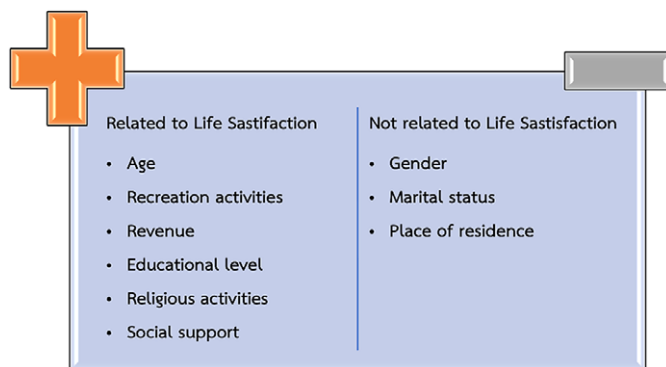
Related to Life Sastifaction

- Age
- Recreation activities
- Revenue
- Educational level
- Religious activities
- Social support

Not related to Life Sastisfaction

- Gender
- Marital status
- Place of residence